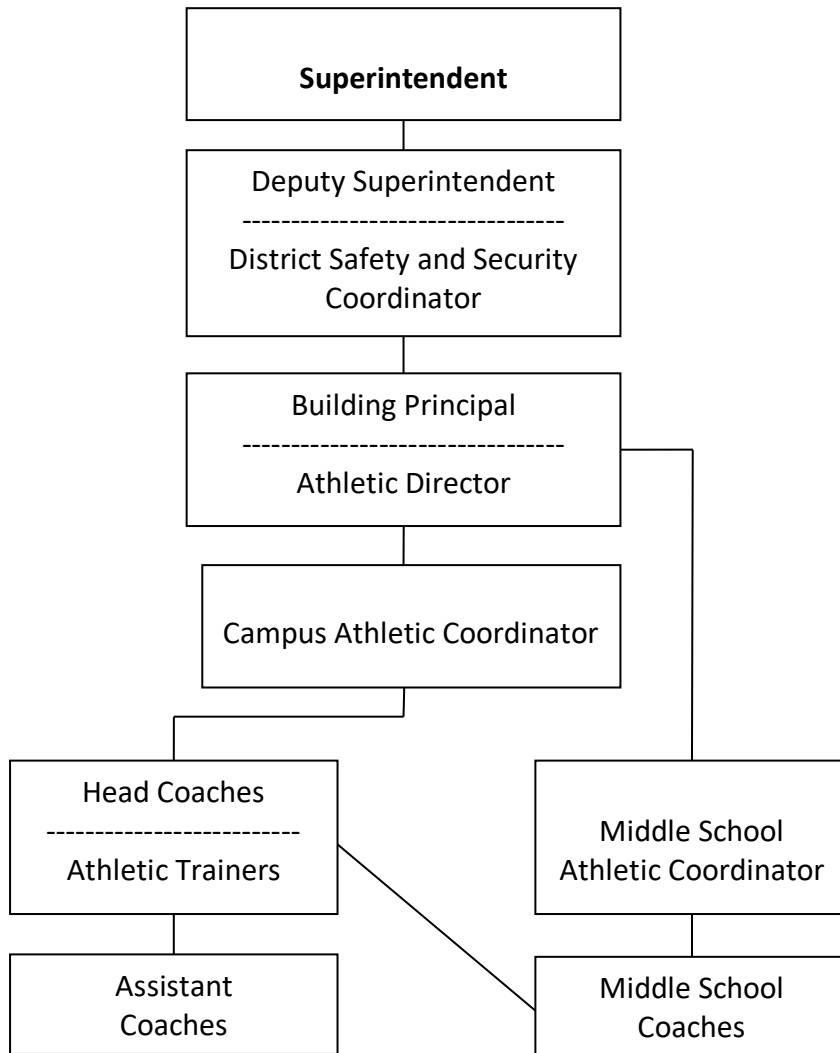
**Superintendent**

Deputy Superintendent
--------------------------------
District Safety and Security Coordinator

Building Principal
--------------------------------
Athletic Director

Campus Athletic Coordinator

Head Coaches
-------------------------
Athletic Trainers

Middle School Athletic Coordinator

Assistant Coaches

Middle School Coaches